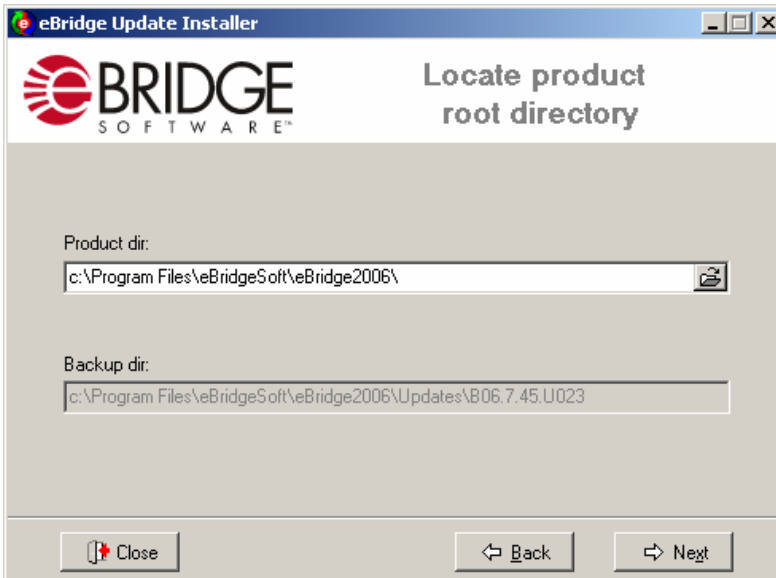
eBridge Update Installer

eBRIDGE SOFTWARE™

Locate product root directory

Product dir:

c:\Program Files\eBridgeSoft\eBridge2006\

Backup dir:

c:\Program Files\eBridgeSoft\eBridge2006\Updates\B06.7.45.U023

Close

Back

Next